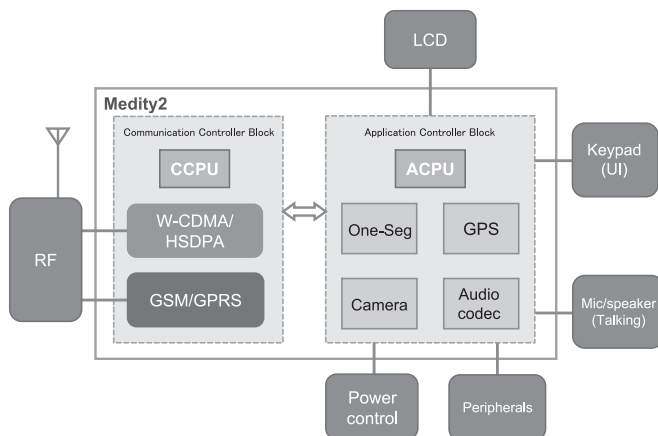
LCD

Medity2

Communication Controller Block

CCPU

W-CDMA/ HSDPA

GSM/GPRS

RF

Application Controller Block

ACPU

One-Seg

GPS

Camera

Audio codec

Keypad (UI)

Mic/speaker (Talking)

Power control

Peripherals